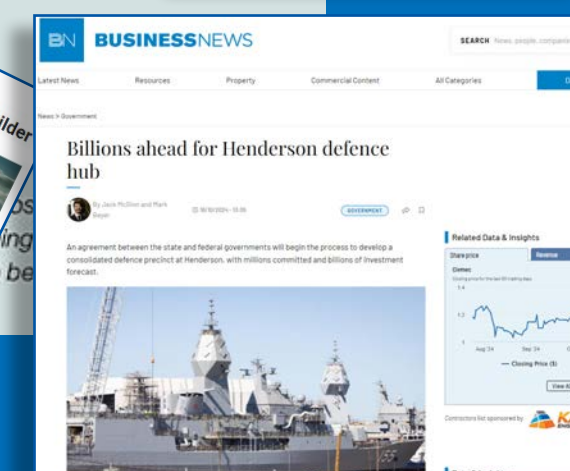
lder

bs
ing
be

BN BUSINESSNEWS

SEARCH News, people, companie

Latest News Resources Property Commercial Content All Categories

News > Government

Billions ahead for Henderson defence hub

By Jack McBlain and Mark Beyer

GOVERNMENT

An agreement between the state and federal governments will begin the process to develop a consolidated defence precinct at Henderson, with millions committed and billions of investment forecast.

Related Data & Insights

Share price Revenue

Civmec

1.4

1.2

1

Aug '24 Sep '24

— Closing Price ($)

View

Connections list sponsored by